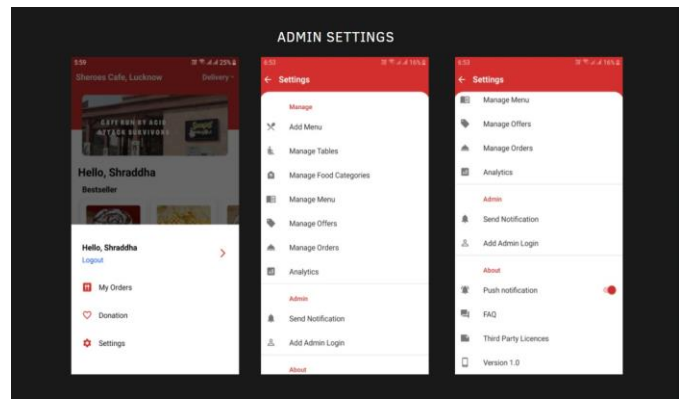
ADMIN SETTINGS

5:59
Sheroes Cafe, Lucknow
Delivery
CAFE RUN BY ACID ATTACK SURVIVORS
Hello, Shraddha
Bestseller
Hello, Shraddha
Logout
My Orders
Donation
Settings

6:53
Settings
Manage
Add Menu
Manage Tables
Manage Food Categories
Manage Menu
Manage Offers
Manage Orders
Analytics
Admin
Send Notification
Add Admin Login
About

6:53
Settings
Manage Menu
Manage Offers
Manage Orders
Analytics
Admin
Send Notification
Add Admin Login
About
Push notification
FAQ
Third Party Licences
Version 1.0